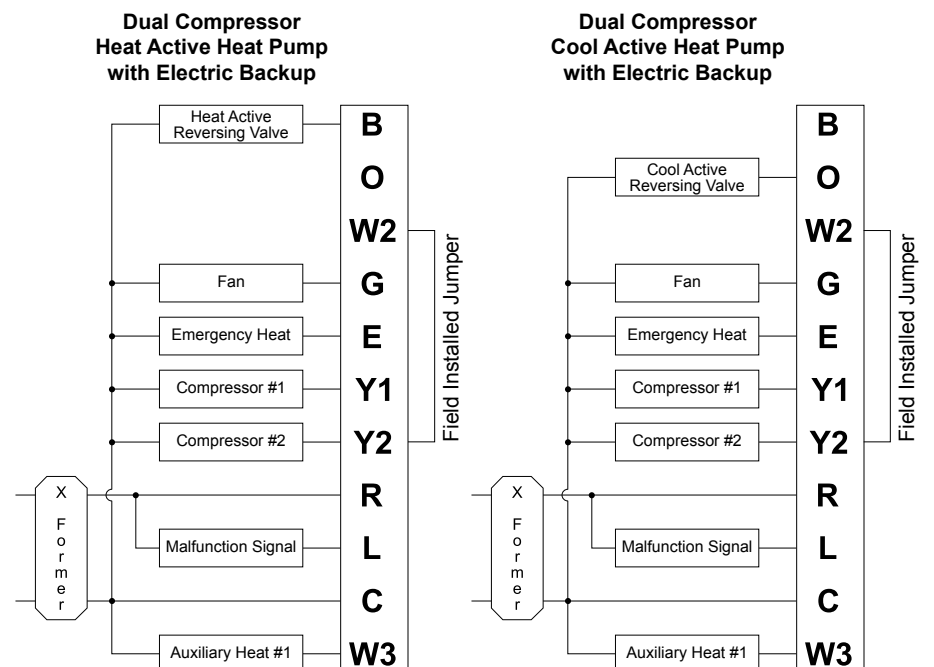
Dual Compressor
Heat Active Heat Pump
with Electric Backup

Heat Active Reversing Valve
B
O
W2
Fan
G
Emergency Heat
E
Compressor #1
Y1
Compressor #2
Y2
Field Installed Jumper
X Former
R
Malfunction Signal
L
C
Auxiliary Heat #1
W3

Dual Compressor
Cool Active Heat Pump
with Electric Backup

B
Cool Active Reversing Valve
O
W2
Fan
G
Emergency Heat
E
Compressor #1
Y1
Compressor #2
Y2
Field Installed Jumper
X Former
R
Malfunction Signal
L
C
Auxiliary Heat #1
W3